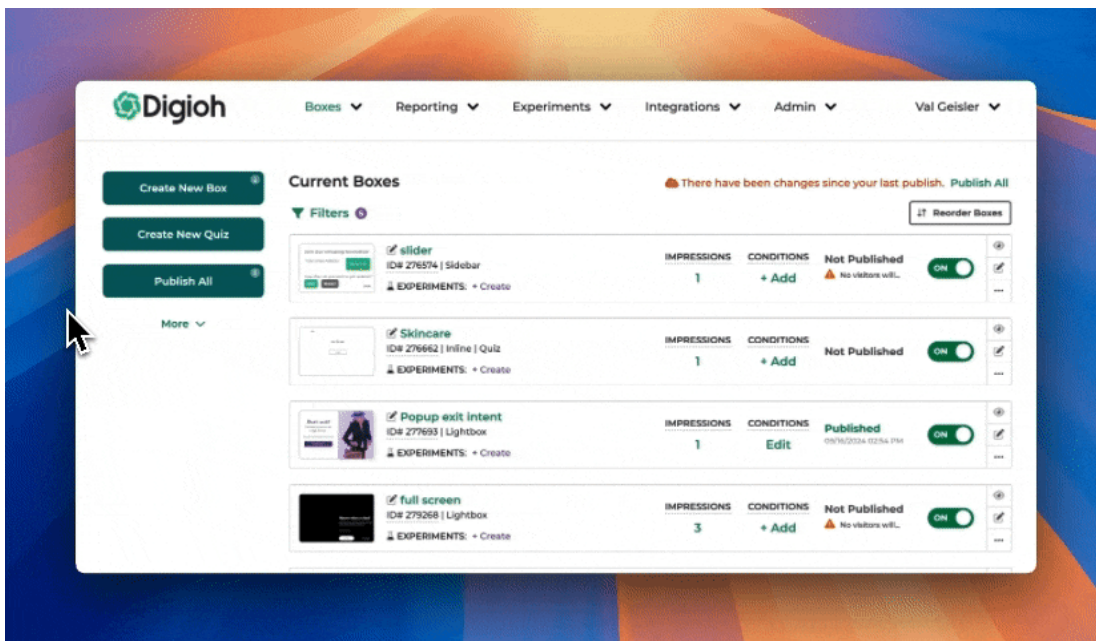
Digioh

Boxes Reporting Experiments Integrations Admin Val Geisler

Create New Box

Create New Quiz

Publish All

More

Current Boxes

There have been changes since your last publish. Publish All

Filters 0

Reorder Boxes

slider
ID# 276574 | Sidebar
EXPERIMENTS: + Create
IMPRESSIONS 1
CONDITIONS + Add
Not Published
No visitors will...
ON

Skincare
ID# 276662 | Inline | Quiz
EXPERIMENTS: + Create
IMPRESSIONS 1
CONDITIONS + Add
Not Published
ON

Popup exit intent
ID# 277693 | Lightbox
EXPERIMENTS: + Create
IMPRESSIONS 1
CONDITIONS Edit
Published
09/16/2024 02:54 PM
ON

full screen
ID# 279268 | Lightbox
EXPERIMENTS: + Create
IMPRESSIONS 3
CONDITIONS + Add
Not Published
No visitors will...
ON